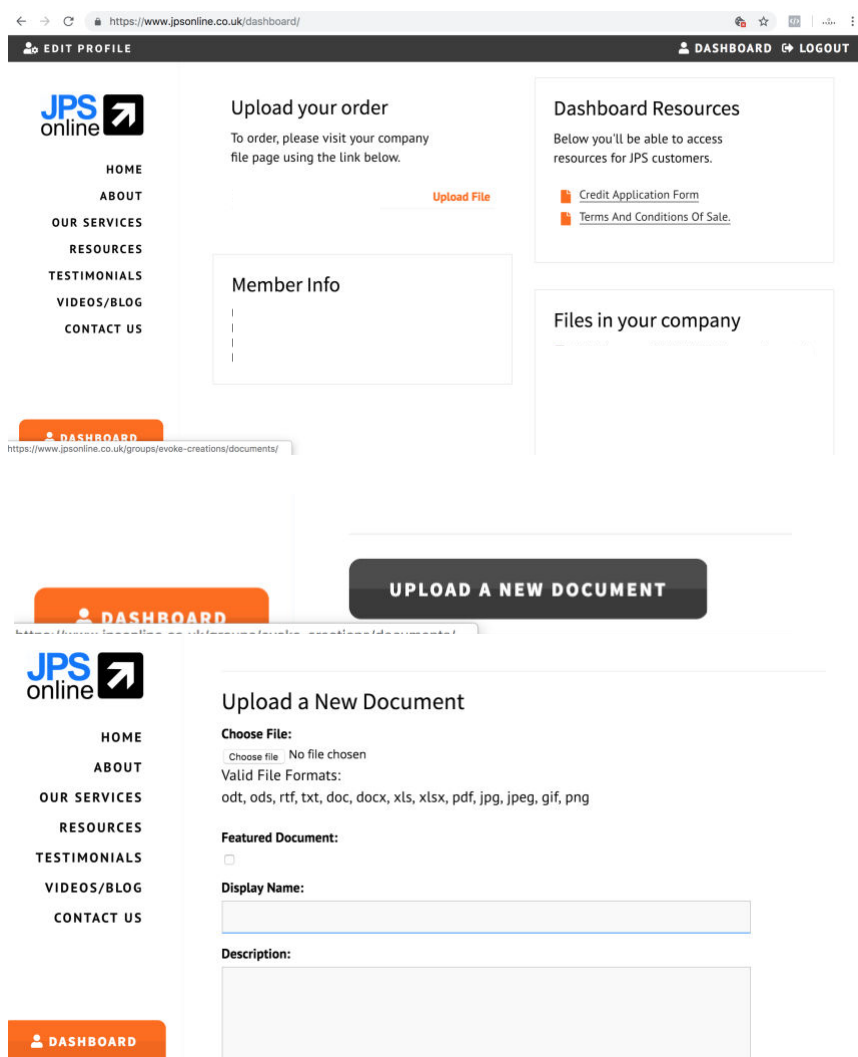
https://www.jpsonline.co.uk/dashboard/

EDIT PROFILE

DASHBOARD LOGOUT

JPS online

HOME
ABOUT
OUR SERVICES
RESOURCES
TESTIMONIALS
VIDEOS/BLOG
CONTACT US

Upload your order

To order, please visit your company file page using the link below.

Upload File

Member Info

Dashboard Resources

Below you'll be able to access resources for JPS customers.

Credit Application Form

Terms And Conditions Of Sale.

Files in your company

DASHBOARD

https://www.jpsonline.co.uk/groups/evoke-creations/documents/

UPLOAD A NEW DOCUMENT

DASHBOARD

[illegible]

JPS online

HOME
ABOUT
OUR SERVICES
RESOURCES
TESTIMONIALS
VIDEOS/BLOG
CONTACT US

Upload a New Document

Choose File:

Choose file No file chosen

Valid File Formats:

odt, ods, rtf, txt, doc, docx, xls, xlsx, pdf, jpg, jpeg, gif, png

Featured Document:

Display Name:

Description:

DASHBOARD